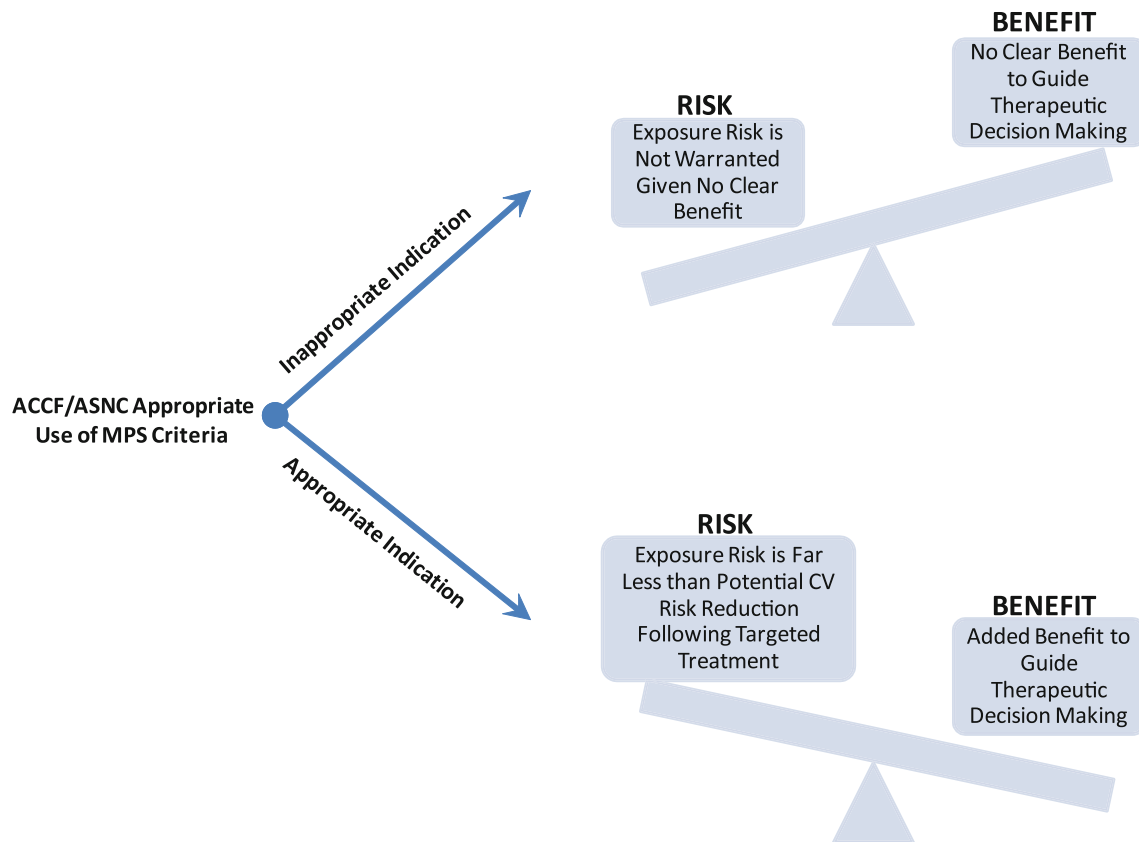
BENEFIT
No Clear Benefit to Guide Therapeutic Decision Making

RISK
Exposure Risk is Not Warranted Given No Clear Benefit

Inappropriate Indication

ACCF/ASNC Appropriate Use of MPS Criteria

Appropriate Indication

RISK
Exposure Risk is Far Less than Potential CV Risk Reduction Following Targeted Treatment

BENEFIT
Added Benefit to Guide Therapeutic Decision Making